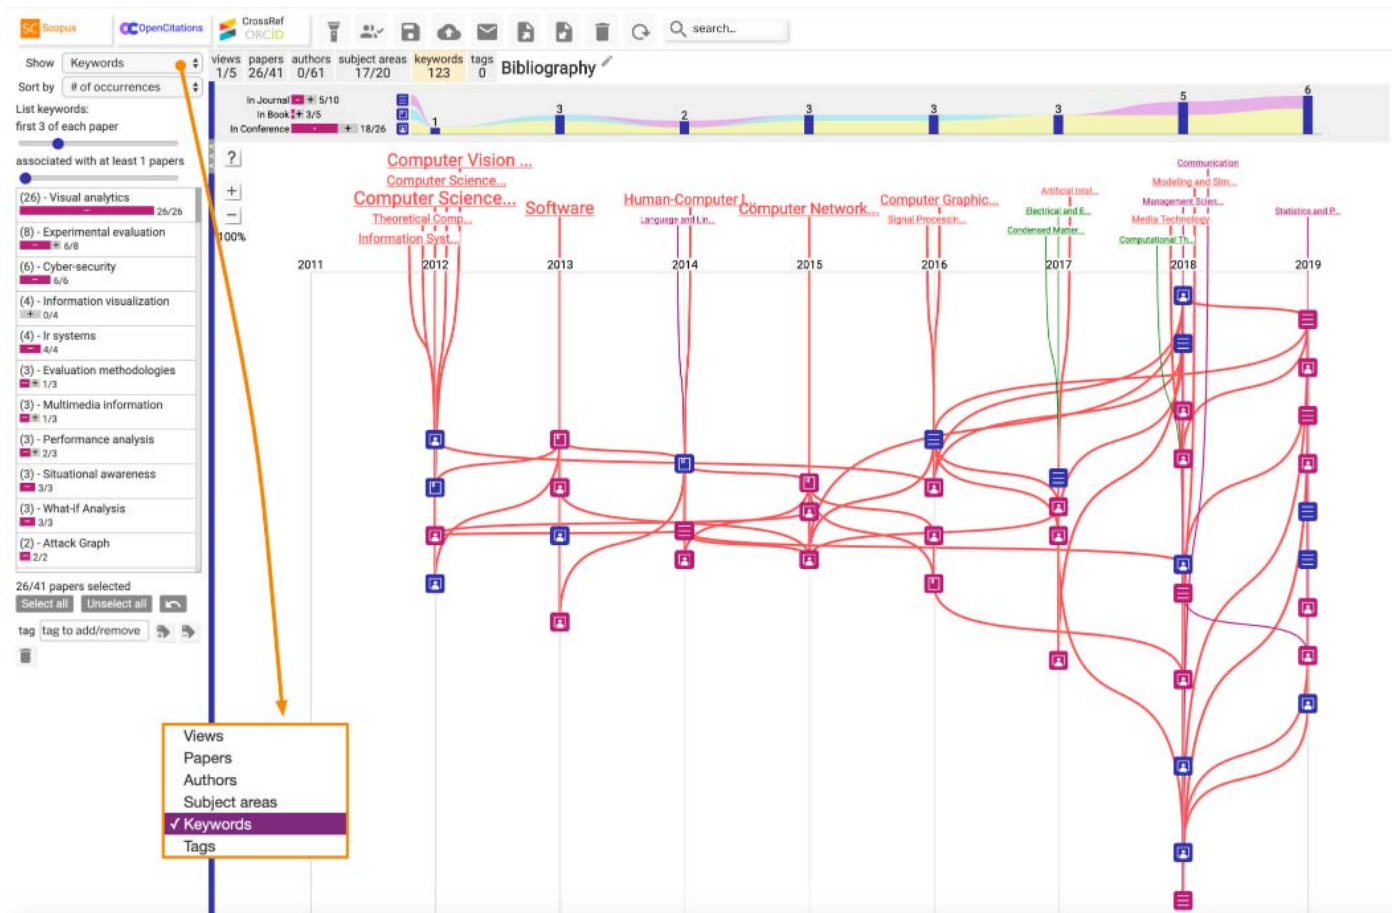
Scopus OpenCitations CrossRef ORCID search...

Show Keywords
Sort by # of occurrences
List keywords:
first 3 of each paper
associated with at least 1 papers

views 1/5 papers 26/41 authors 0/61 subject areas 17/20 keywords 123 tags 0 Bibliography

In Journal 5/10
In Book 3/5
In Conference 18/26

1 3 2 3 3 3 5 6

?
+
−
100%

(26) - Visual analytics 26/26
(8) - Experimental evaluation 6/8
(6) - Cyber-security 6/6
(4) - Information visualization 0/4
(4) - Ir systems 4/4
(3) - Evaluation methodologies 1/3
(3) - Multimedia information 1/3
(3) - Performance analysis 2/3
(3) - Situational awareness 3/3
(3) - What-if Analysis 3/3
(2) - Attack Graph 2/2

26/41 papers selected
Select all Unselect all
tag tag to add/remove

Computer Vision ...
Computer Science...
Computer Science...
Theoretical Comp...
Information Syst...
Software
Human-Computer I...
Language and Li...
Computer Network...
Computer Graphic...
Signal Processin...
Artificial Intel...
Electrical and E...
Condensed Matter...
Communication
Modeling and Sim...
Management Scien...
Media Technology
Computational Th...
Statistics and P...

2011 2012 2013 2014 2015 2016 2017 2018 2019

Views
Papers
Authors
Subject areas
✓ Keywords
Tags